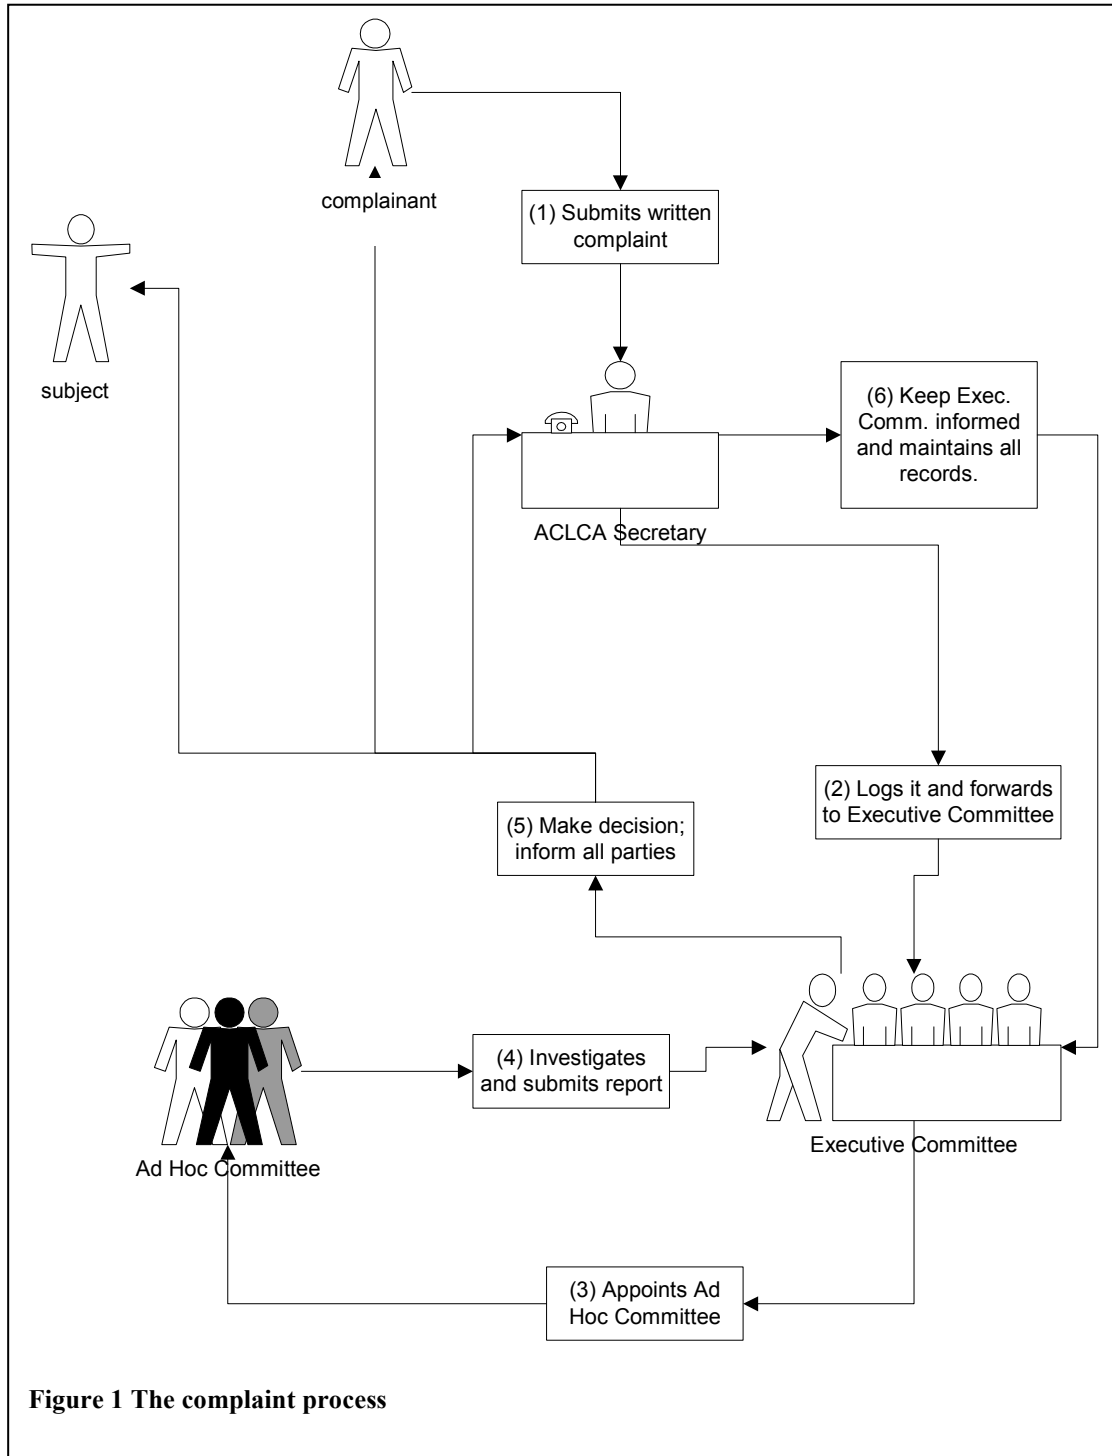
complainant

(1) Submits written complaint

subject

(6) Keep Exec. Comm. informed and maintains all records.

ACLCA Secretary

(2) Logs it and forwards to Executive Committee

(5) Make decision; inform all parties

(4) Investigates and submits report

Ad Hoc Committee

Executive Committee

(3) Appoints Ad Hoc Committee

Figure 1 The complaint process